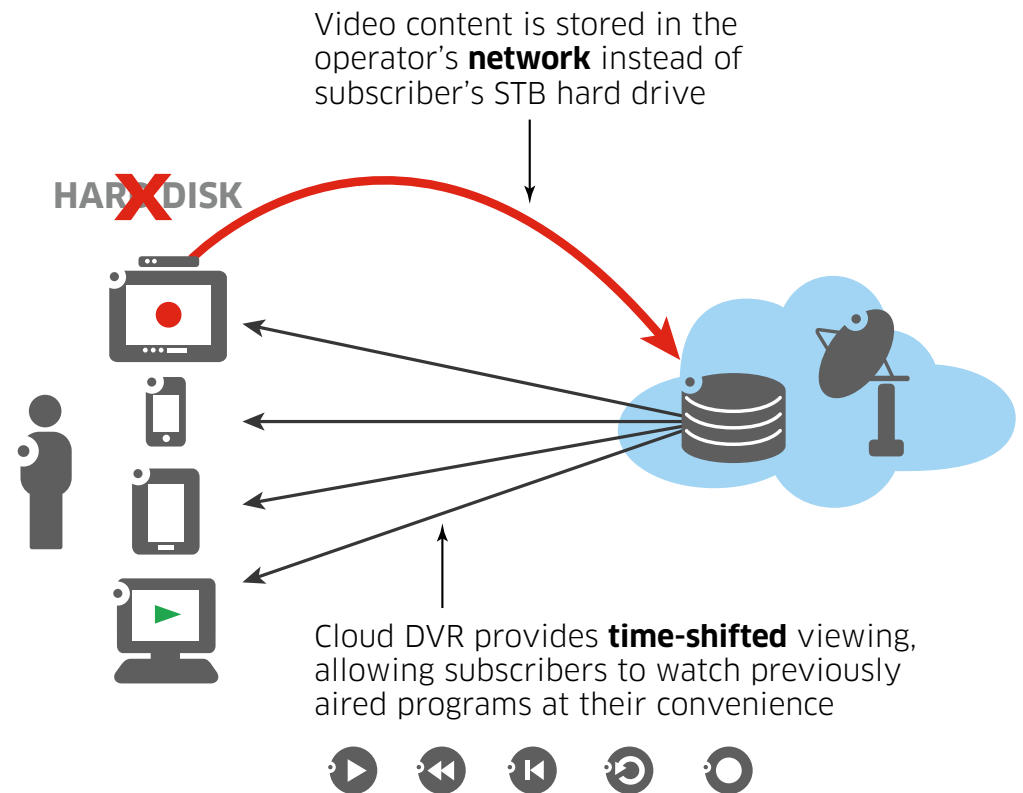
Video content is stored in the operator's **network** instead of subscriber's STB hard drive

HARDDISK

Cloud DVR provides **time-shifted** viewing, allowing subscribers to watch previously aired programs at their convenience